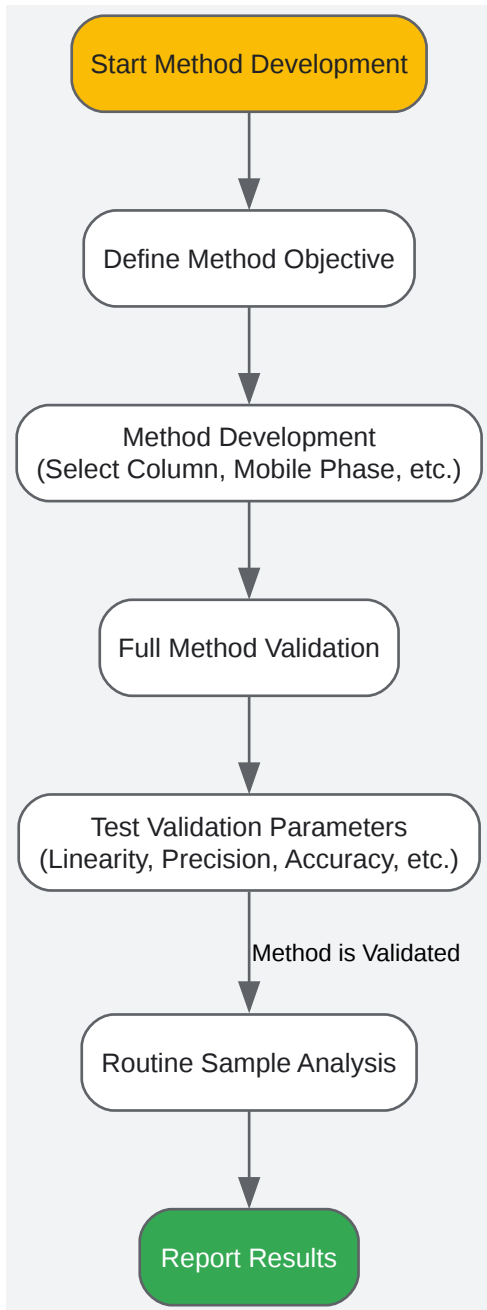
Start Method Development

Define Method Objective

Method Development
(Select Column, Mobile Phase, etc.)

Full Method Validation

Test Validation Parameters
(Linearity, Precision, Accuracy, etc.)

Method is Validated

Routine Sample Analysis

Report Results